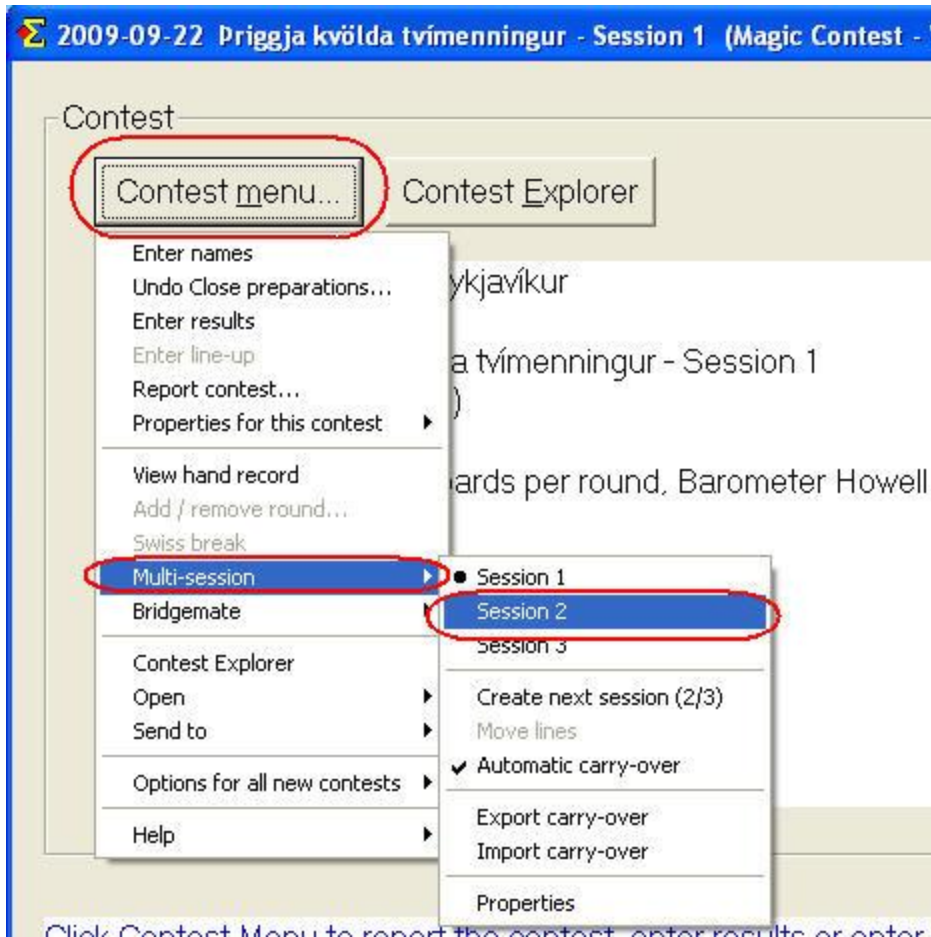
2009-09-22 Þriggja kvölda tvímenningur - Session 1 (Magic Contest - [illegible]

Contest

Contest menu...

Contest Explorer

Enter names
Undo Close preparations...
Enter results
Enter line-up
Report contest...
Properties for this contest

View hand record
Add / remove round...
Swiss break
Multi-session
Bridgemate

Contest Explorer
Open
Send to

Options for all new contests

Help

ykjavíkur

a tvímenningur - Session 1
)

ards per round, Barometer Howell

Session 1
Session 2
Session 3

Create next session (2/3)
Move lines
Automatic carry-over

Export carry-over
Import carry-over

Properties

Click Contest Menu to report the contest, enter results or enter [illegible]